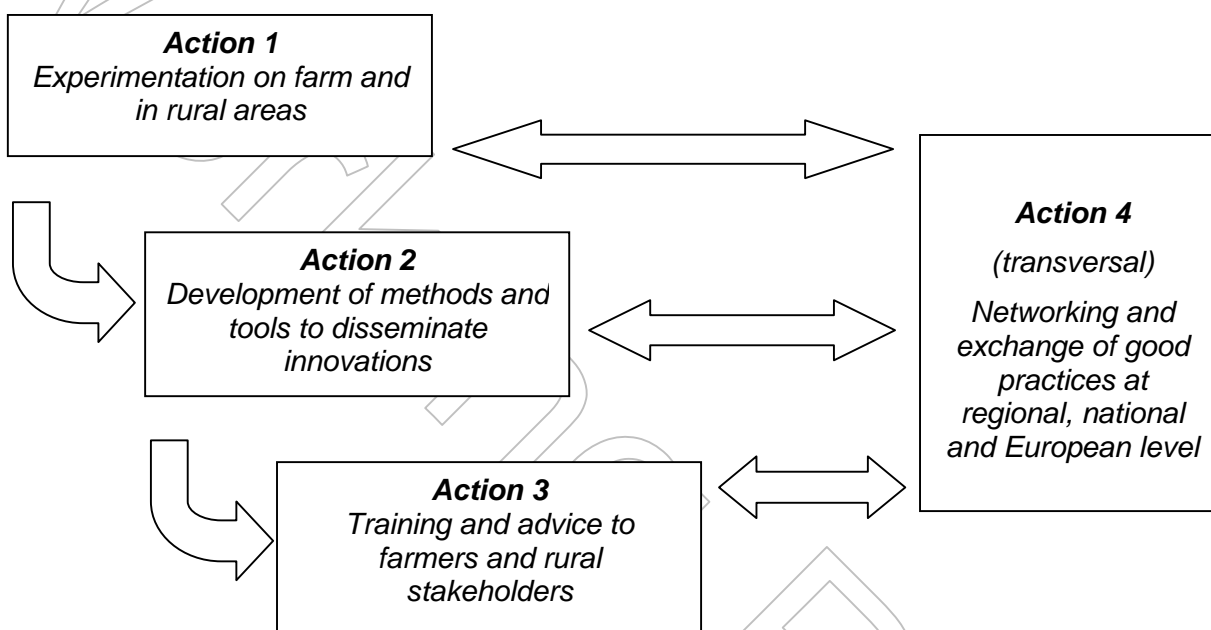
Action 1
Experimentation on farm and in rural areas

Action 2
Development of methods and tools to disseminate innovations

Action 3
Training and advice to farmers and rural stakeholders

Action 4
(transversal)
Networking and exchange of good practices at regional, national and European level